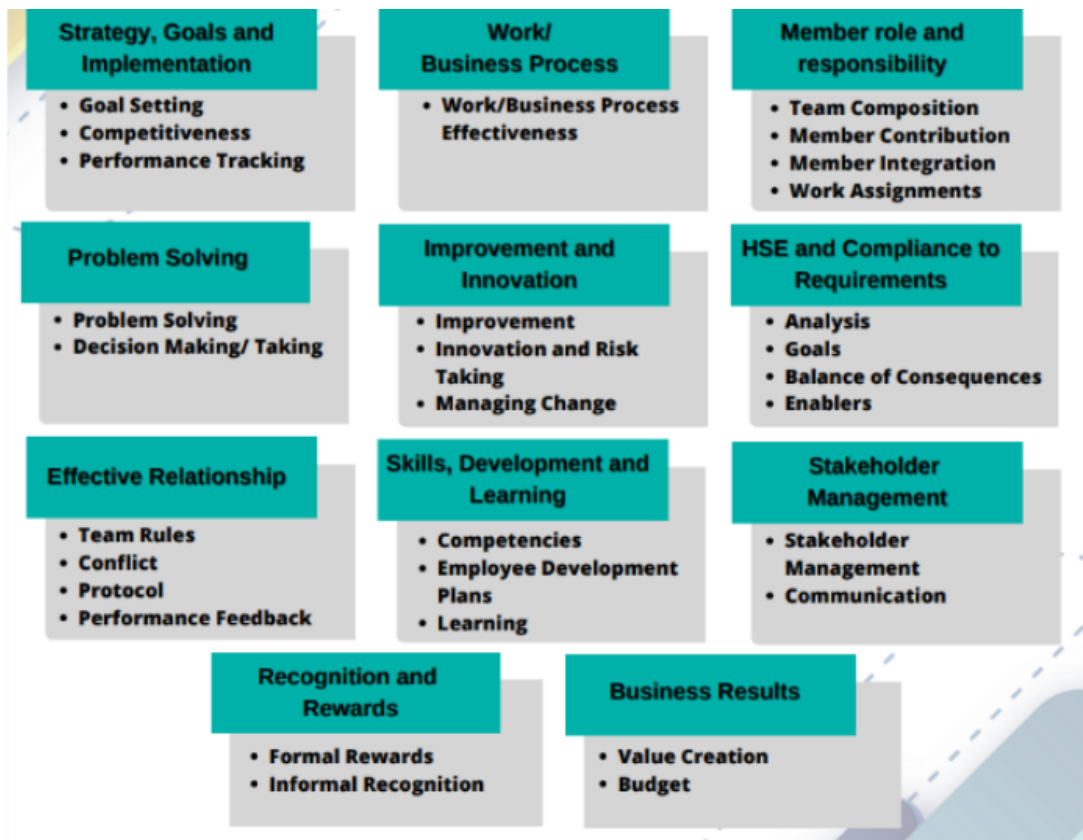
Strategy, Goals and Implementation

- Goal Setting
- Competitiveness
- Performance Tracking

Work/ Business Process

- Work/Business Process Effectiveness

Member role and responsibility

- Team Composition
- Member Contribution
- Member Integration
- Work Assignments

Problem Solving

- Problem Solving
- Decision Making/ Taking

Improvement and Innovation

- Improvement
- Innovation and Risk Taking
- Managing Change

HSE and Compliance to Requirements

- Analysis
- Goals
- Balance of Consequences
- Enablers

Effective Relationship

- Team Rules
- Conflict
- Protocol
- Performance Feedback

Skills, Development and Learning

- Competencies
- Employee Development Plans
- Learning

Stakeholder Management

- Stakeholder Management
- Communication

Recognition and Rewards

- Formal Rewards
- Informal Recognition

Business Results

- Value Creation
- Budget